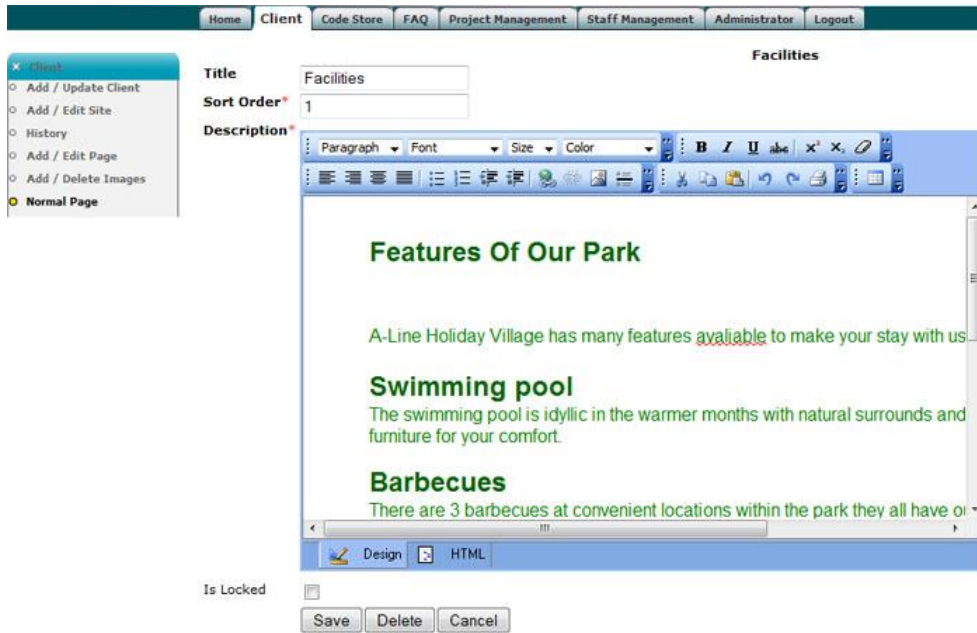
Home Client Code Store FAQ Project Management Staff Management Administrator Logout

Client
Add / Update Client
Add / Edit Site
History
Add / Edit Page
Add / Delete Images
Normal Page

Facilities

Title Facilities
Sort Order* 1
Description*

Paragraph Font Size Color
B I U abc x² x₂

Features Of Our Park

A-Line Holiday Village has many features avaliable to make your stay with us

Swimming pool
The swimming pool is idyllic in the warmer months with natural surrounds and furniture for your comfort.

Barbecues
There are 3 barbecues at convenient locations within the park they all have o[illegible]

Design HTML

Is Locked

Save Delete Cancel